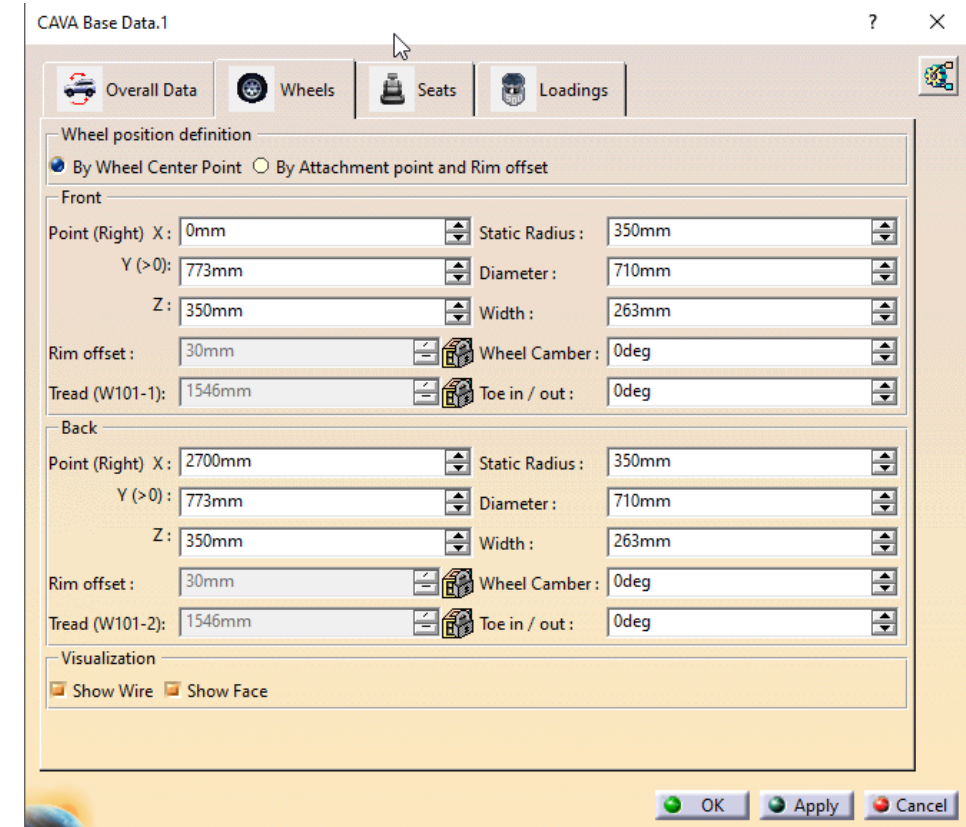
CAVA Base Data.1

?

Overall Data
Wheels
Seats
Loadings

Wheel position definition
By Wheel Center Point
By Attachment point and Rim offset

Front
Point (Right) X : 0mm
Y (>0): 773mm
Z : 350mm
Rim offset : 30mm
Tread (W101-1): 1546mm
Static Radius : 350mm
Diameter : 710mm
Width : 263mm
Wheel Camber : 0deg
Toe in / out : 0deg

Back
Point (Right) X : 2700mm
Y (>0) : 773mm
Z : 350mm
Rim offset : 30mm
Tread (W101-2): 1546mm
Static Radius : 350mm
Diameter : 710mm
Width : 263mm
Wheel Camber : 0deg
Toe in / out : 0deg

Visualization
Show Wire
Show Face

OK
Apply
Cancel